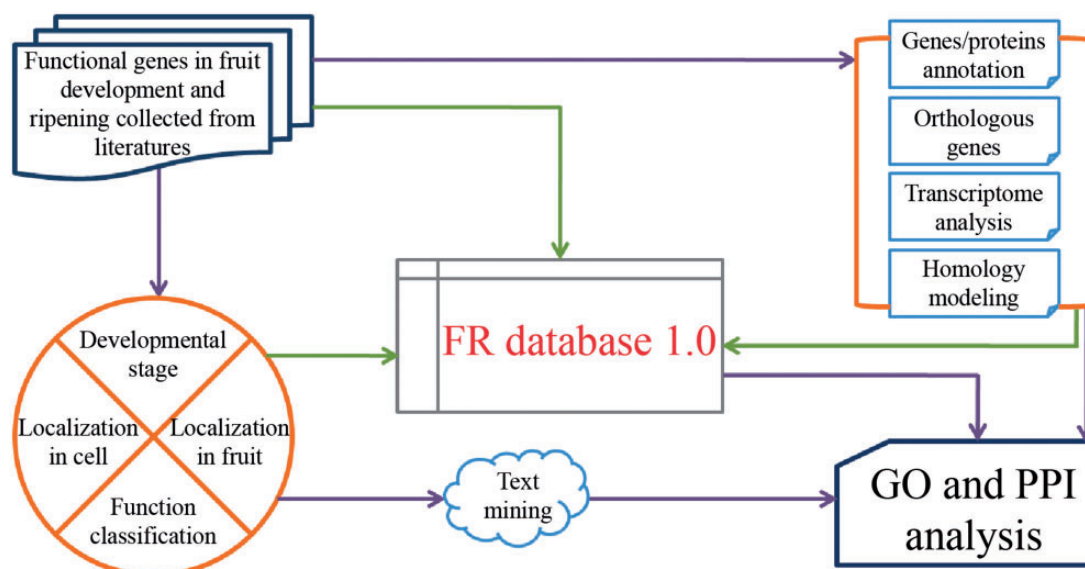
Functional genes in fruit development and ripening collected from literatures

Genes/proteins annotation

Orthologous genes

Transcriptome analysis

Homology modeling

FR database 1.0

Developmental stage

Localization in cell

Localization in fruit

Function classification

Text mining

GO and PPI analysis